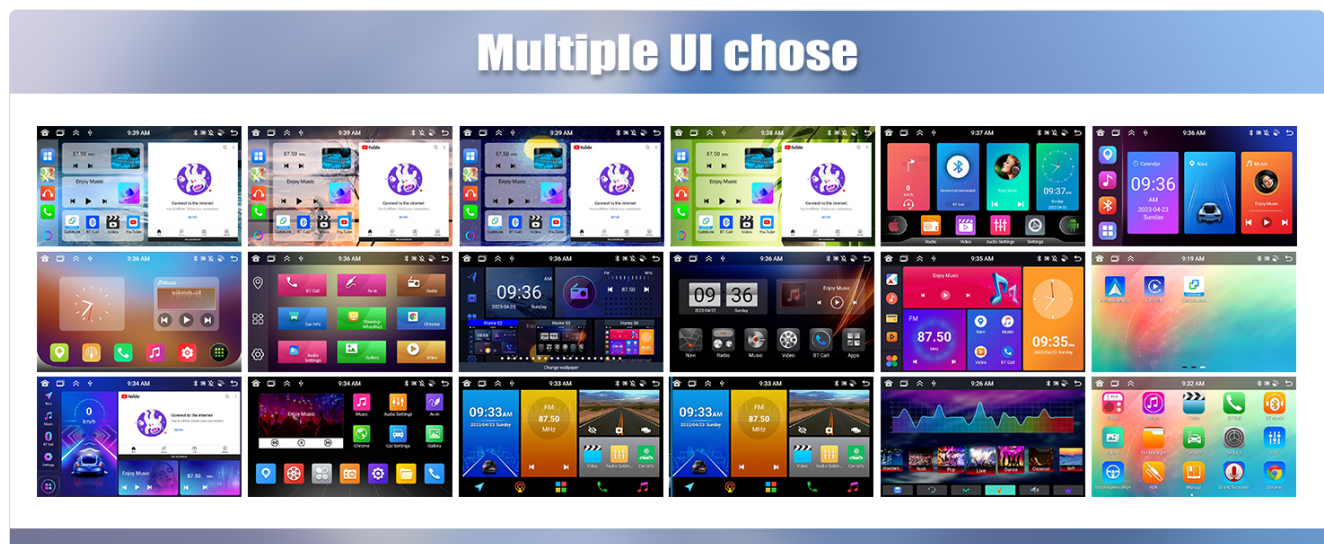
Multiple UI chose

9:39 AM
Enjoy Music
Connect to the internet

9:39 AM
87.50
YouTube
Enjoy Music
Connect to the internet

9:39 AM
87.50
YouTube
Enjoy Music
Connect to the internet

9:38 AM
87.50
YouTube
Enjoy Music
Connect to the internet

9:37 AM
09:37
Radio Video Audio Settings Settings

9:36 AM
Calendar
09:36
2023-04-23
Sunday
Navi
Music
Enjoy Music

9:36 AM
Music

9:36 AM
BT Call
Av in
Radio
Car info
Steering Wheel Ctrl
Chrome
Audio Settings
Gallery
Video

9:36 AM
09:36
2023-04-23
87.50
Change wallpaper

9:36 AM
09 36
Enjoy Music
Navi Radio Music Video BT Call Apps

9:35 AM
Enjoy Music
FM
87.50
Navi
Music
Video
BT Call
09:35
2023-04-23 Sunday

9:19 AM

9:34 AM
0
km/h
YouTube
Connect to the internet
Enjoy Music
87.50

9:34 AM
Enjoy Music
Music
Audio Settings
Av in
Chrome
Car Settings
Gallery

9:33 AM
09:33
2023/04/23 Sunday
FM
87.50
MHz
Video Audio Settings Car info

9:33 AM
09:33
2023/04/23 Sunday
FM
87.50
MHz
Video Audio Settings Car info

9:26 AM
Standard Pop Live Dance Classical Soft

9:32 AM
Settings
APK
Chrome